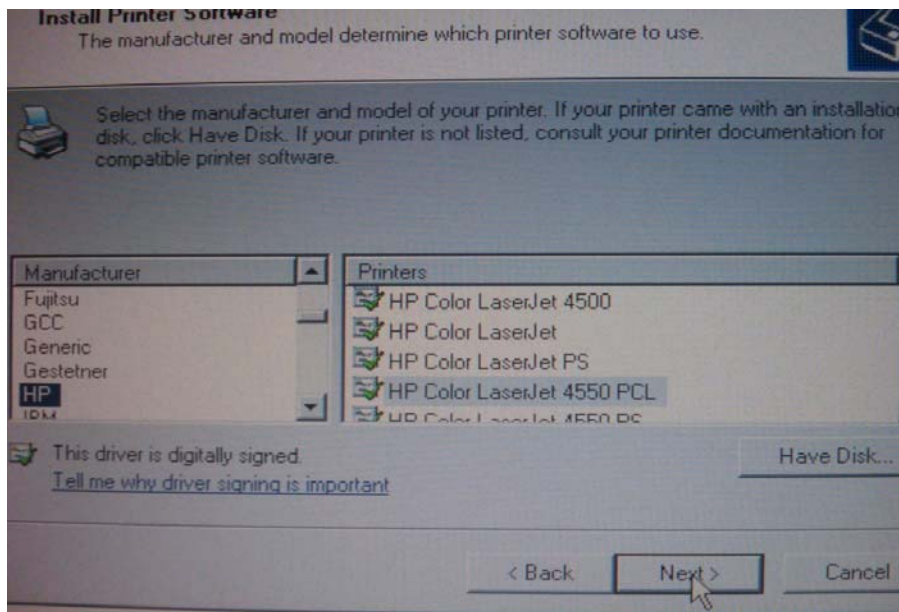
Install Printer Software
The manufacturer and model determine which printer software to use.

Select the manufacturer and model of your printer. If your printer came with an installatio disk, click Have Disk. If your printer is not listed, consult your printer documentation for compatible printer software.

Manufacturer
Fujitsu
GCC
Generic
Gestetner
HP
IBM

Printers
HP Color LaserJet 4500
HP Color LaserJet
HP Color LaserJet PS
HP Color LaserJet 4550 PCL
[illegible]

This driver is digitally signed.
Tell me why driver signing is important

Have Disk...

< Back
Next >
Cancel